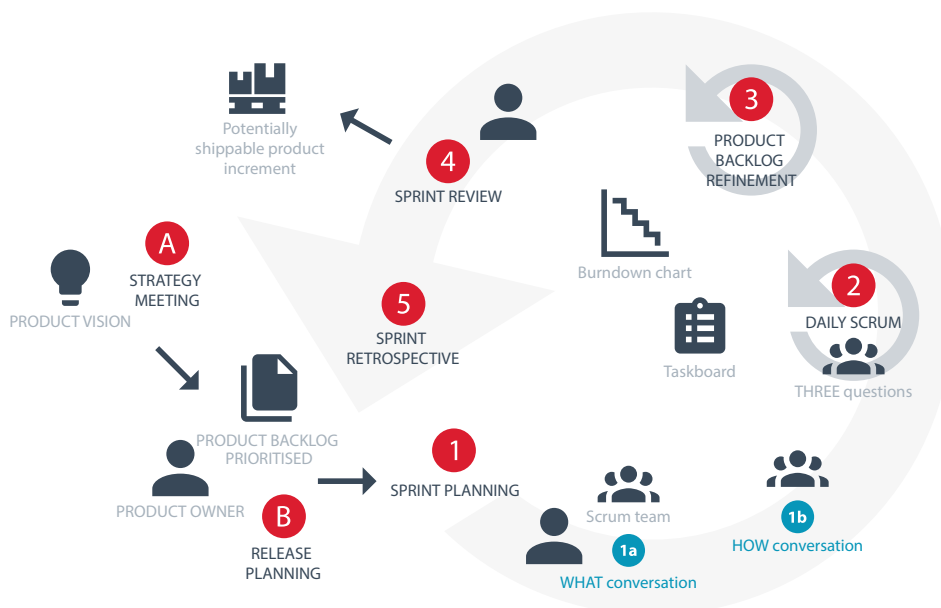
Potentially shippable product increment

4
SPRINT REVIEW

3
PRODUCT BACKLOG REFINEMENT

A
STRATEGY MEETING

PRODUCT VISION

Burndown chart

5
SPRINT RETROSPECTIVE

2
DAILY SCRUM

Taskboard

THREE questions

PRODUCT BACKLOG PRIORITISED

1
SPRINT PLANNING

PRODUCT OWNER

B
RELEASE PLANNING

Scrum team

1a
WHAT conversation

1b
HOW conversation